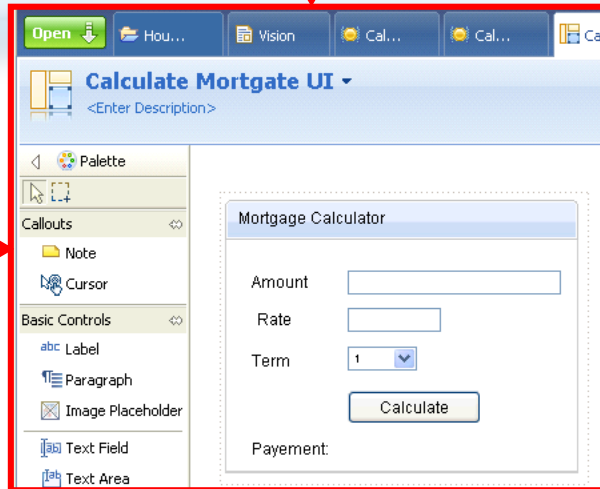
Open
Hou...
Vision
Cal...
Cal...
Ca

Calculate Mortgate UI
<Enter Description>

Palette

Callouts
Note
Cursor

Basic Controls
abc Label
Paragraph
Image Placeholder
Text Field
Text Area

Mortgage Calculator

Amount
Rate
Term 1
Calculate
Payement: